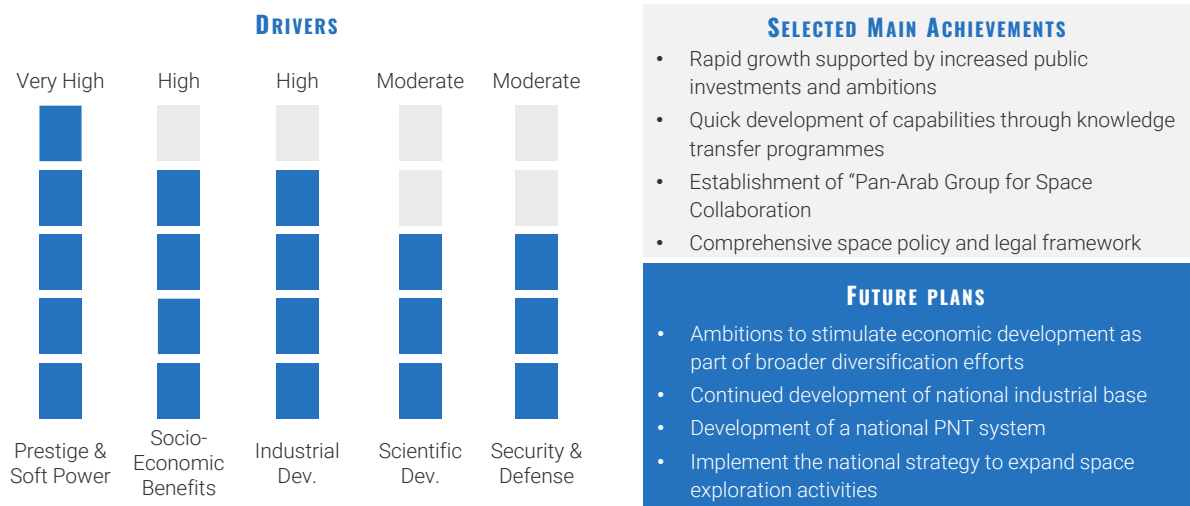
DRIVERS

Very High

High

High

Moderate

Moderate

Prestige & Soft Power

Socio-Economic Benefits

Industrial Dev.

Scientific Dev.

Security & Defense

SELECTED MAIN ACHIEVEMENTS

• Rapid growth supported by increased public investments and ambitions
• Quick development of capabilities through knowledge transfer programmes
• Establishment of "Pan-Arab Group for Space Collaboration
• Comprehensive space policy and legal framework

FUTURE PLANS

• Ambitions to stimulate economic development as part of broader diversification efforts
• Continued development of national industrial base
• Development of a national PNT system
• Implement the national strategy to expand space exploration activities